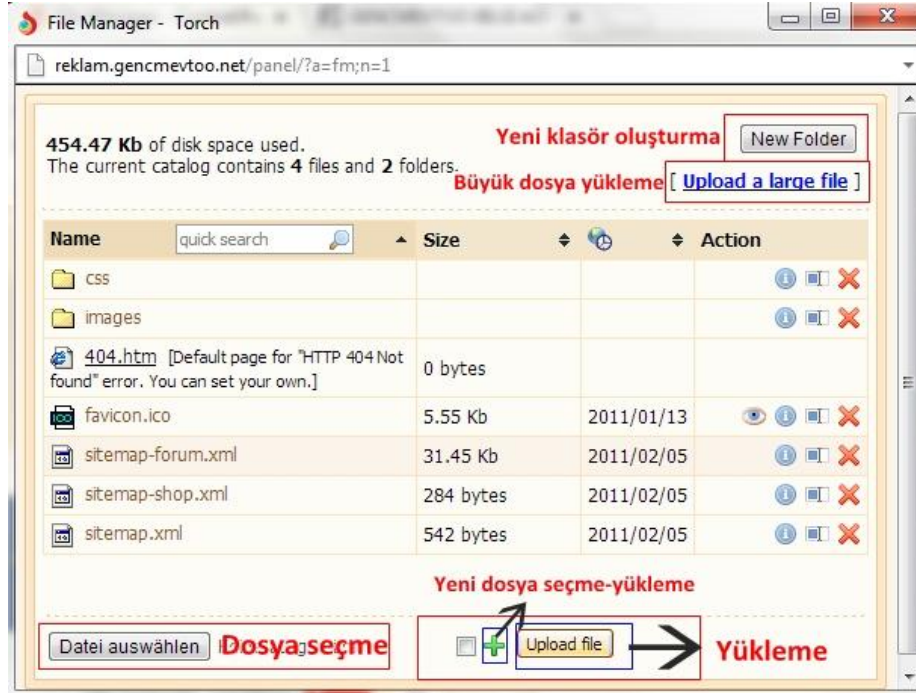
File Manager - Torch

reklam.gencmevtoo.net/panel/?a=fm;n=1

454.47 Kb of disk space used.
The current catalog contains 4 files and 2 folders.

Yeni klasör oluşturma New Folder

Büyük dosya yükleme [ Upload a large file ]

| Name quick search | Size | | Action |
|---|---|---|---|
| css | | | |
| images | | | |
| 404.htm [Default page for "HTTP 404 Not found" error. You can set your own.] | 0 bytes | | |
| favicon.ico | 5.55 Kb | 2011/01/13 | |
| sitemap-forum.xml | 31.45 Kb | 2011/02/05 | |
| sitemap-shop.xml | 284 bytes | 2011/02/05 | |
| sitemap.xml | 542 bytes | 2011/02/05 | |

Yeni dosya seçme-yükleme

Datei auswählen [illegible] Dosya seçme

Upload file

Yükleme